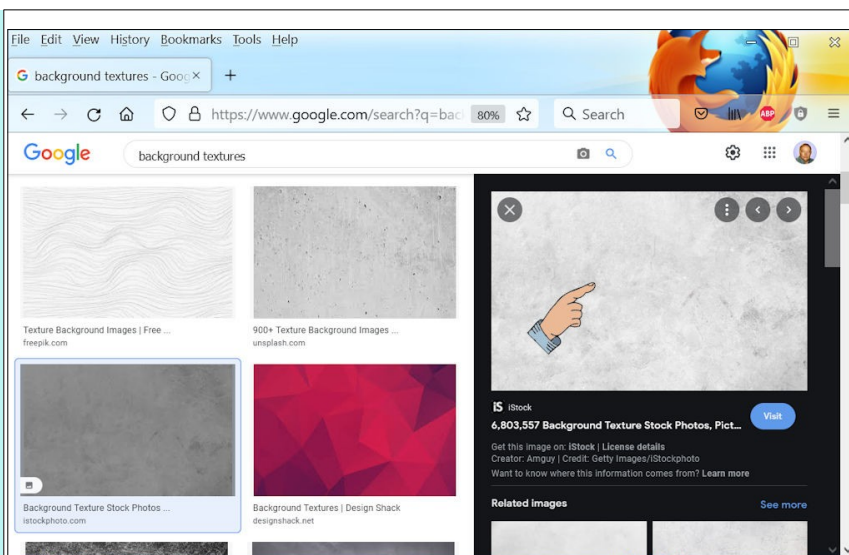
File Edit View History Bookmarks Tools Help

background textures - Goog ×

+

https://www.google.com/search?q=bac

80%

Search

ABP

Google

background textures

Texture Background Images | Free ...
freepik.com

900+ Texture Background Images ...
unsplash.com

Background Texture Stock Photos ...
istockphoto.com

Background Textures | Design Shack
designshack.net

iS iStock

6,803,557 Background Texture Stock Photos, Pict...

Visit

Get this image on: iStock | License details
Creator: Amguy | Credit: Getty Images/iStockphoto
Want to know where this information comes from? Learn more

Related images

See more